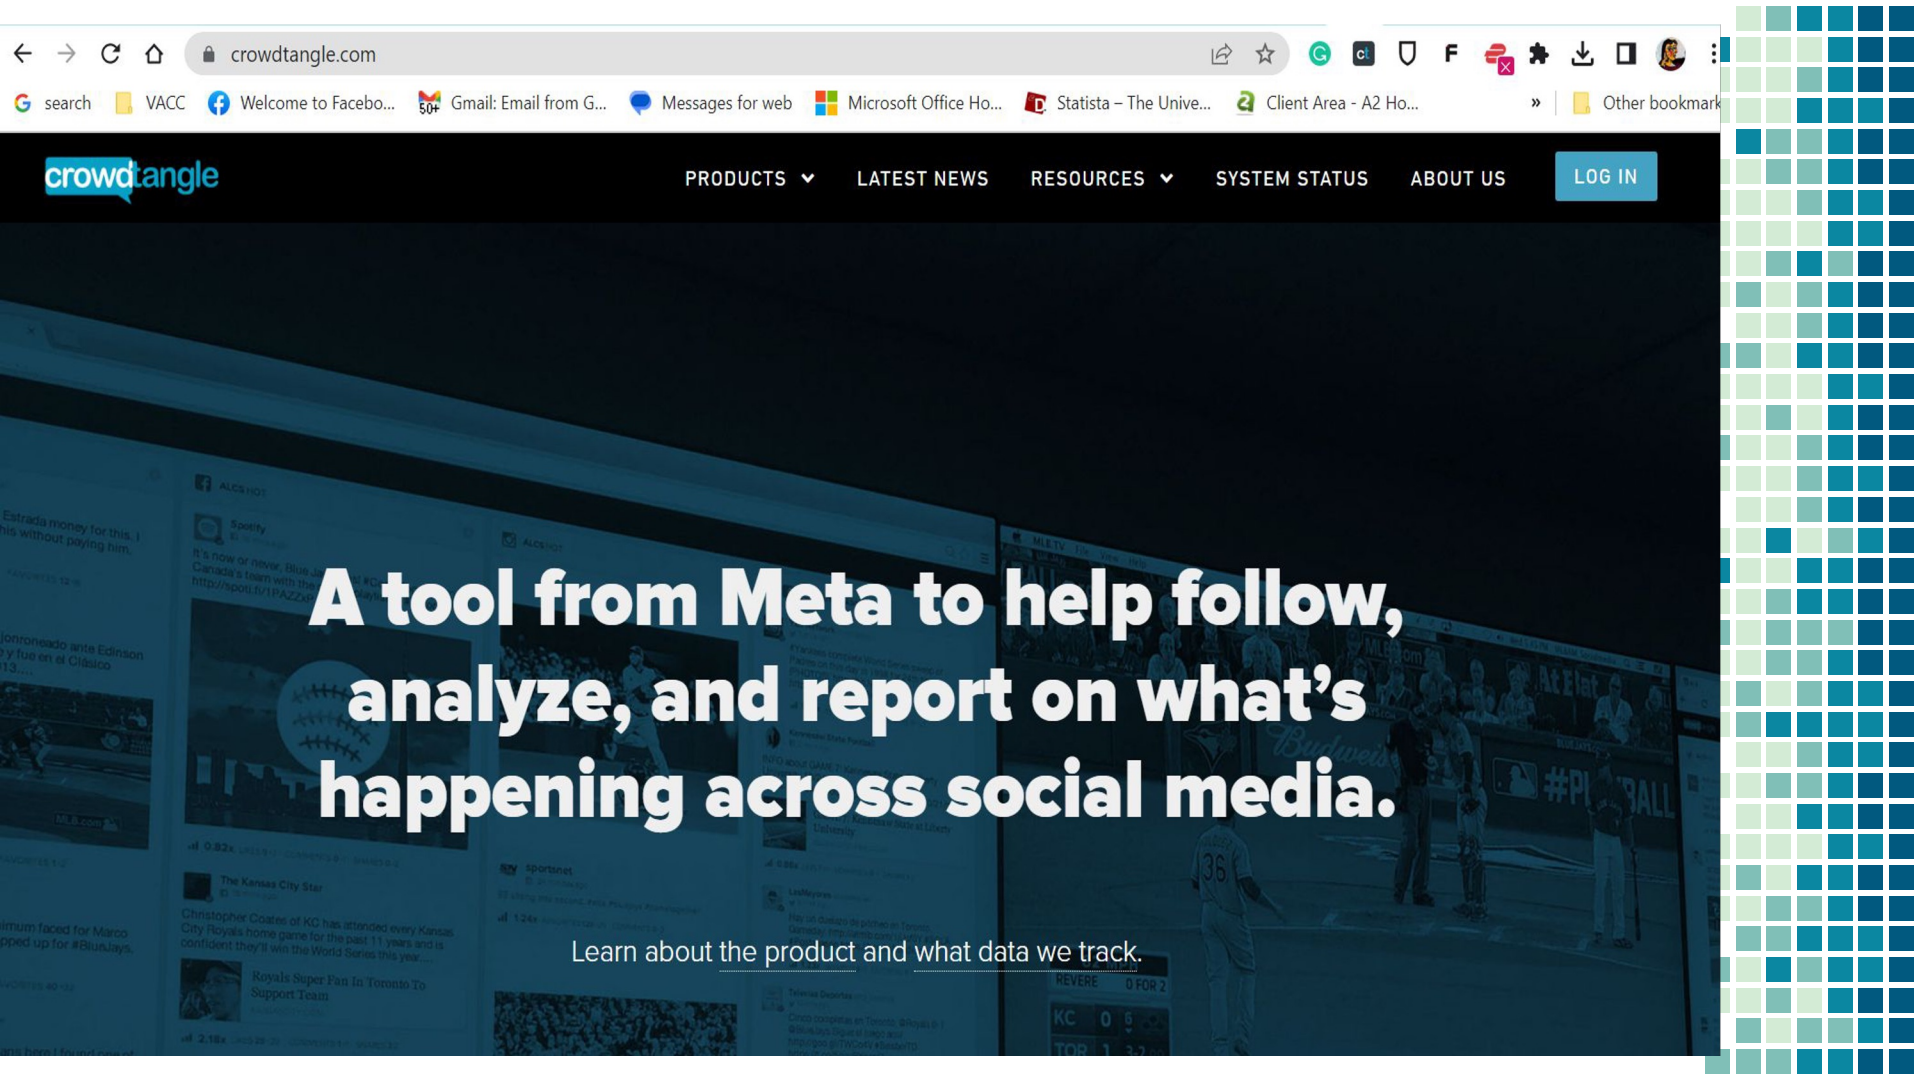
crowdtangle.com

search VACC Welcome to Facebo... Gmail: Email from G... Messages for web Microsoft Office Ho... Statista – The Unive... Client Area - A2 Ho... » Other bookmark

crowdtangle

PRODUCTS LATEST NEWS RESOURCES SYSTEM STATUS ABOUT US LOG IN

A tool from Meta to help follow, analyze, and report on what's happening across social media.

Learn about the product and what data we track.